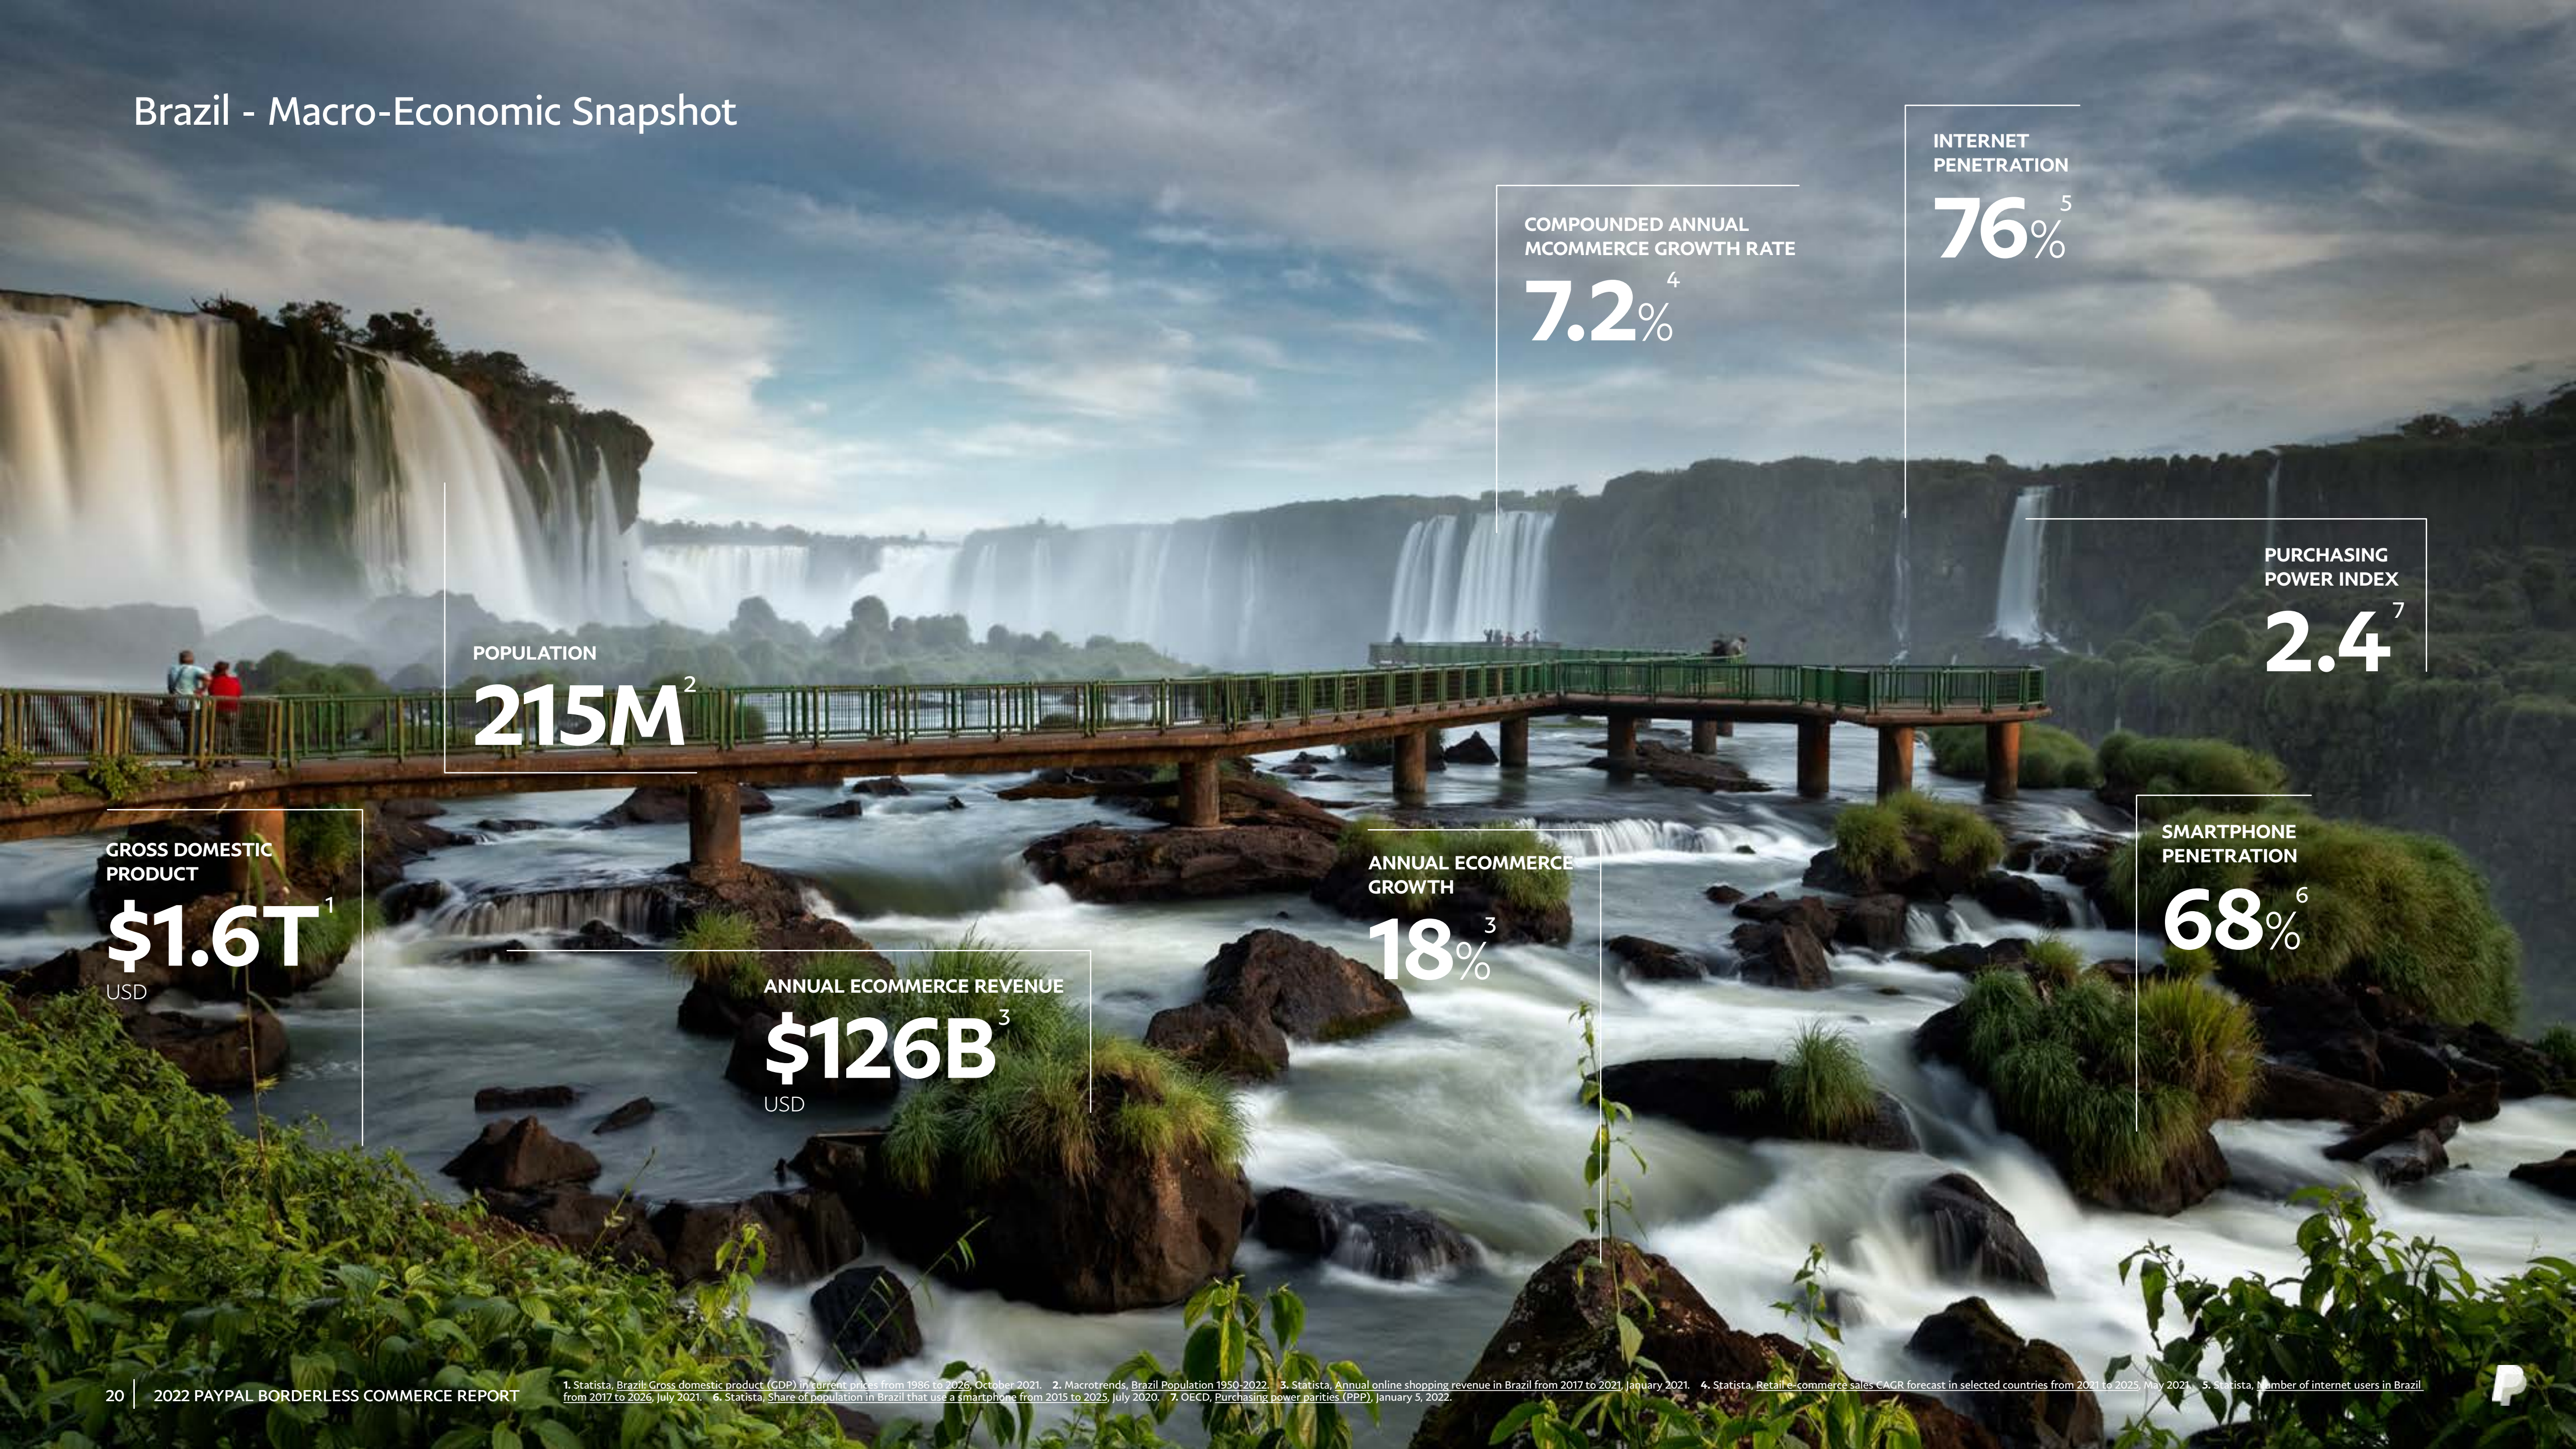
Brazil - Macro-Economic Snapshot

INTERNET PENETRATION
76%$^5$

COMPOUNDED ANNUAL MCOMMERCE GROWTH RATE
7.2%$^4$

PURCHASING POWER INDEX
2.4$^7$

POPULATION
215M$^2$

GROSS DOMESTIC PRODUCT
$1.6T$^1$
USD

ANNUAL ECOMMERCE GROWTH
18%$^3$

SMARTPHONE PENETRATION
68%$^6$

ANNUAL ECOMMERCE REVENUE
$126B$^3$
USD

20 | 2022 PAYPAL BORDERLESS COMMERCE REPORT

1. Statista, Brazil: Gross domestic product (GDP) in current prices from 1986 to 2026, October 2021. 2. Macrotrends, Brazil Population 1950-2022. 3. Statista, Annual online shopping revenue in Brazil from 2017 to 2021, January 2021. 4. Statista, Retail e-commerce sales CAGR forecast in selected countries from 2021 to 2025, May 2021. 5. Statista, Number of internet users in Brazil from 2017 to 2026, July 2021. 6. Statista, Share of population in Brazil that use a smartphone from 2015 to 2025, July 2020. 7. OECD, Purchasing power parities (PPP), January 5, 2022.